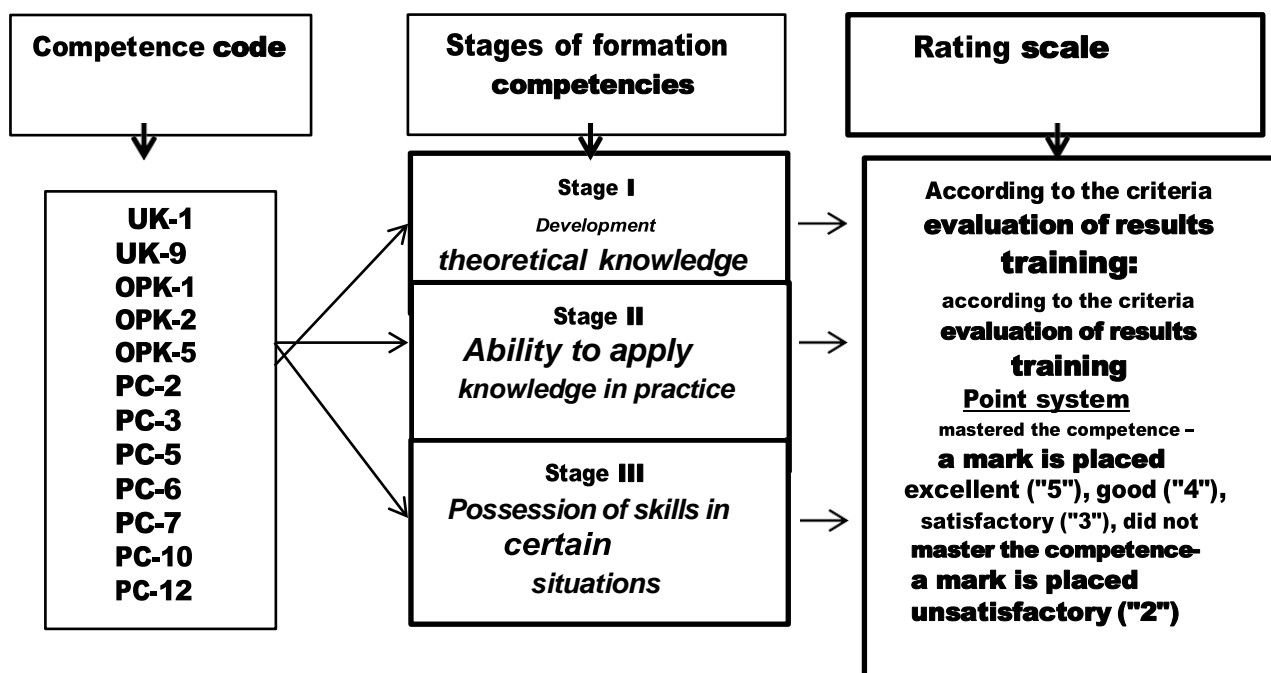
Competence code

Stages of formation competencies

Rating scale

UK-1
UK-9
OPK-1
OPK-2
OPK-5
PC-2
PC-3
PC-5
PC-6
PC-7
PC-10
PC-12

Stage I
Development
theoretical knowledge

Stage II
Ability to apply knowledge in practice

Stage III
Possession of skills in certain situations

According to the criteria evaluation of results training:
according to the criteria evaluation of results training
Point system
mastered the competence –
a mark is placed excellent ("5"), good ("4"), satisfactory ("3"), did not master the competence-
a mark is placed unsatisfactory ("2")